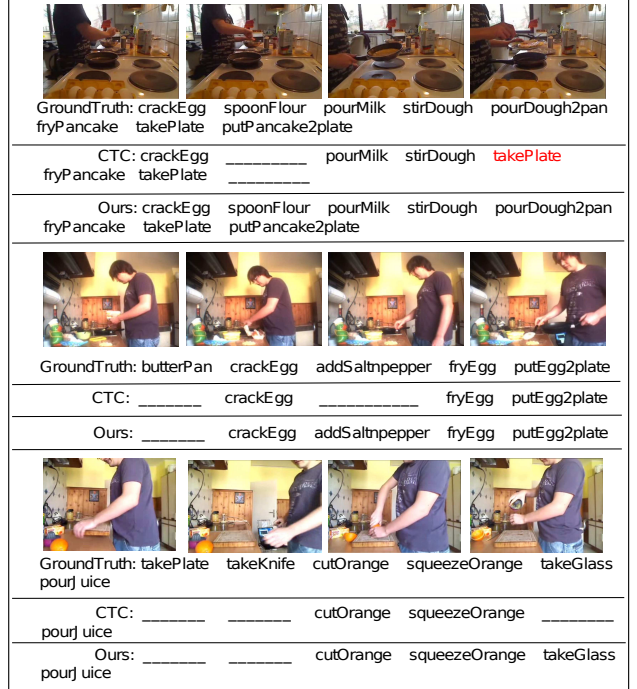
GroundTruth: crackEgg spoonFlour pourMilk stirDough pourDough2pan fryPancake takePlate putPancake2plate

CTC: crackEgg _________ pourMilk stirDough takePlate fryPancake takePlate _________

Ours: crackEgg spoonFlour pourMilk stirDough pourDough2pan fryPancake takePlate putPancake2plate

GroundTruth: butterPan crackEgg addSaltnpepper fryEgg putEgg2plate

CTC: _______ crackEgg ___________ fryEgg putEgg2plate

Ours: _______ crackEgg addSaltnpepper fryEgg putEgg2plate

GroundTruth: takePlate takeKnife cutOrange squeezeOrange takeGlass pourJuice

CTC: _______ _______ cutOrange squeezeOrange _______ pourJuice

Ours: _______ _______ cutOrange squeezeOrange takeGlass pourJuice